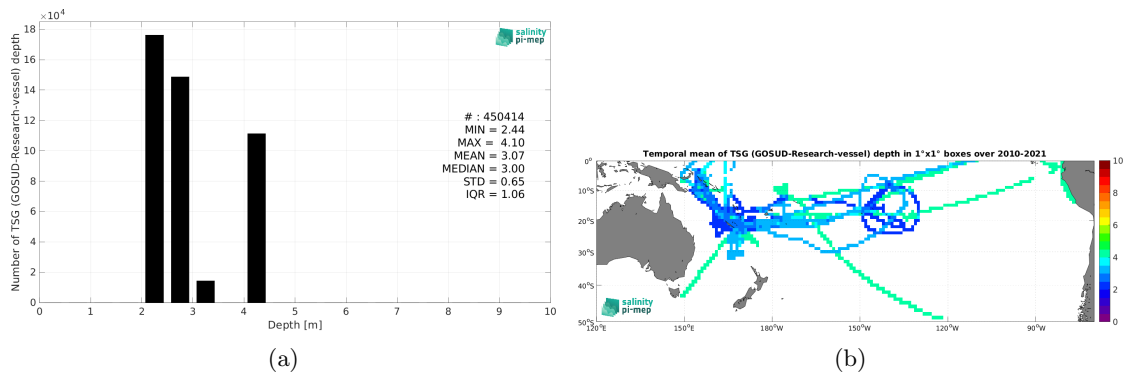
$\times 10^4$

18
16
14
12
10
8
6
4
2
0

Number of TSG (GOSUD-Research-vessel) depth

salinity pi-mep

# : 450414
MIN = 2.44
MAX = 4.10
MEAN = 3.07
MEDIAN = 3.00
STD = 0.65
IQR = 1.06

0 1 2 3 4 5 6 7 8 9 10
Depth [m]

(a)

Temporal mean of TSG (GOSUD-Research-vessel) depth in 1°x1° boxes over 2010-2021

0°
10°S
20°S
30°S
40°S
50°S

120°E 150°E 180°W 150°W 120°W 90°W

salinity pi-mep

10
8
6
4
2
0

(b)